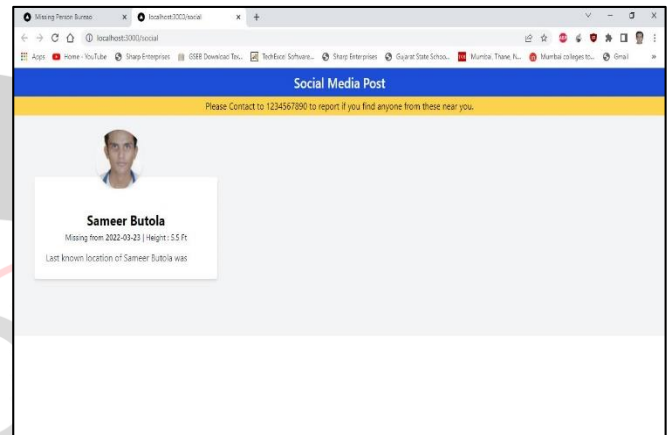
Missing Person Bureau × localhost:3002/social × +

localhost:3000/social

Apps Home - YouTube Sharp Enterprises GSEB Download Tex... TechEsce Software... Sharp Enterprises Gujarat State Schoo... Mumbai, Thane, N... Mumbai colleges to... Gmail »

Social Media Post

Please Contact to 1234567890 to report if you find anyone from these near you.

Sameer Butola

Missing from 2022-03-23 | Height : 5.5 Ft

Last known location of Sameer Butola was